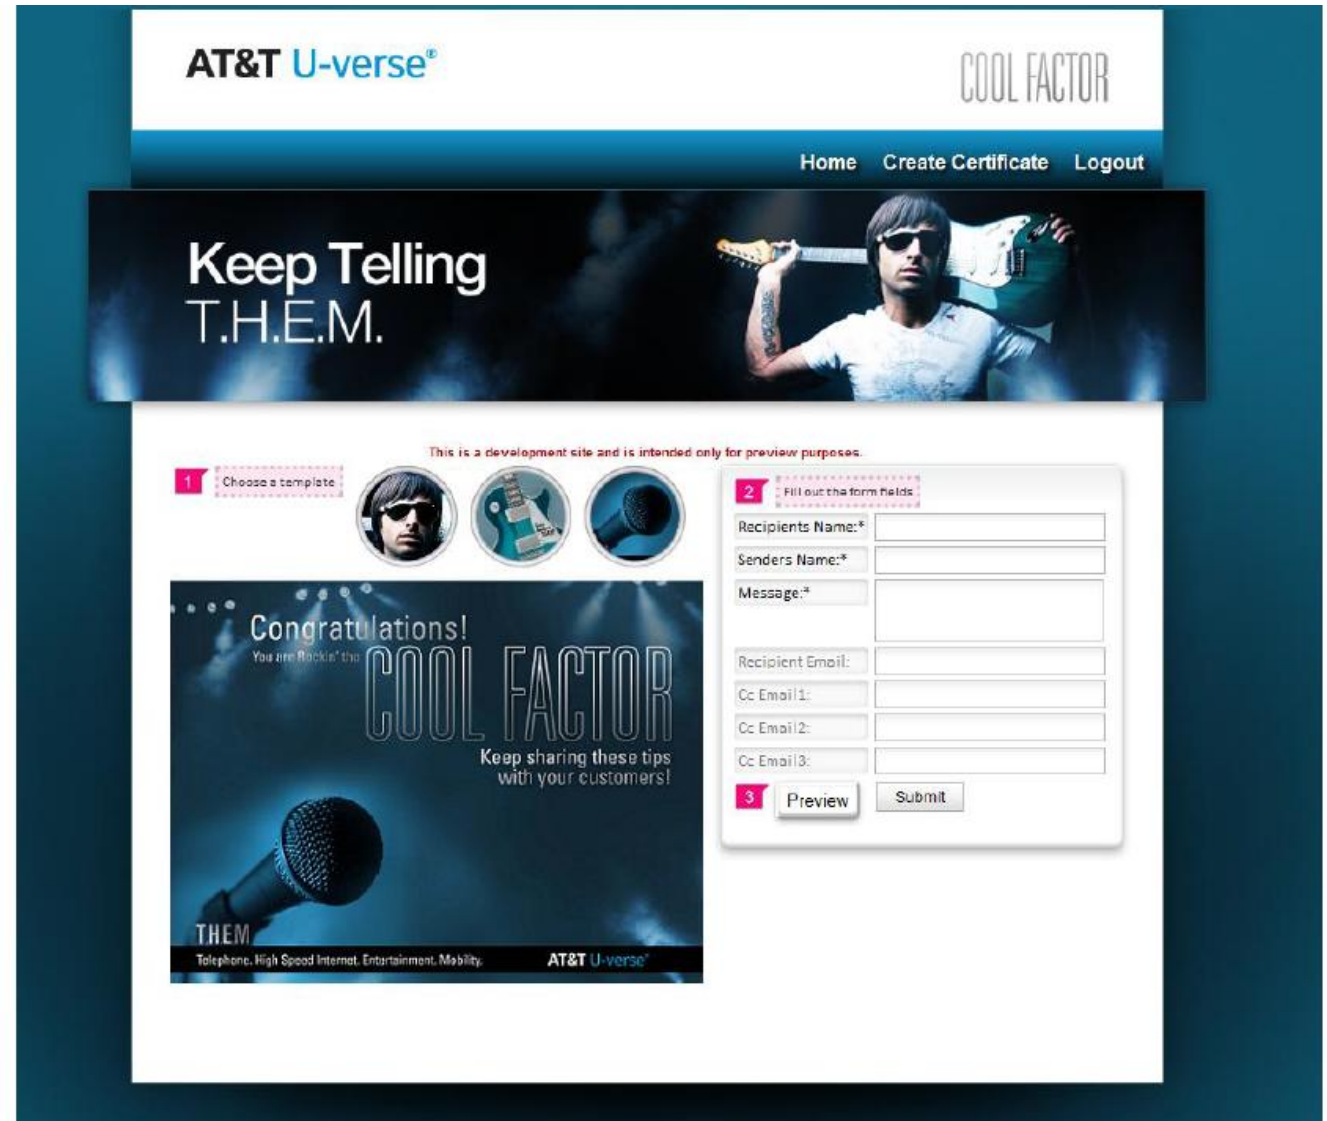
AT&T U-verse®

COOL FACTOR

Home Create Certificate Logout

Keep Telling
T.H.E.M.

This is a development site and is intended only for preview purposes.

1 Choose a template

Congratulations!
You are Rockin' the COOL FACTOR
Keep sharing these tips with your customers!

THEM
Telephone. High Speed Internet. Entertainment. Mobility.
AT&T U-verse®

2 Fill out the form fields

Recipients Name:*
Senders Name:*
Message:*
Recipient Email:
Cc Email 1:
Cc Email 2:
Cc Email 3:

3 Preview
Submit